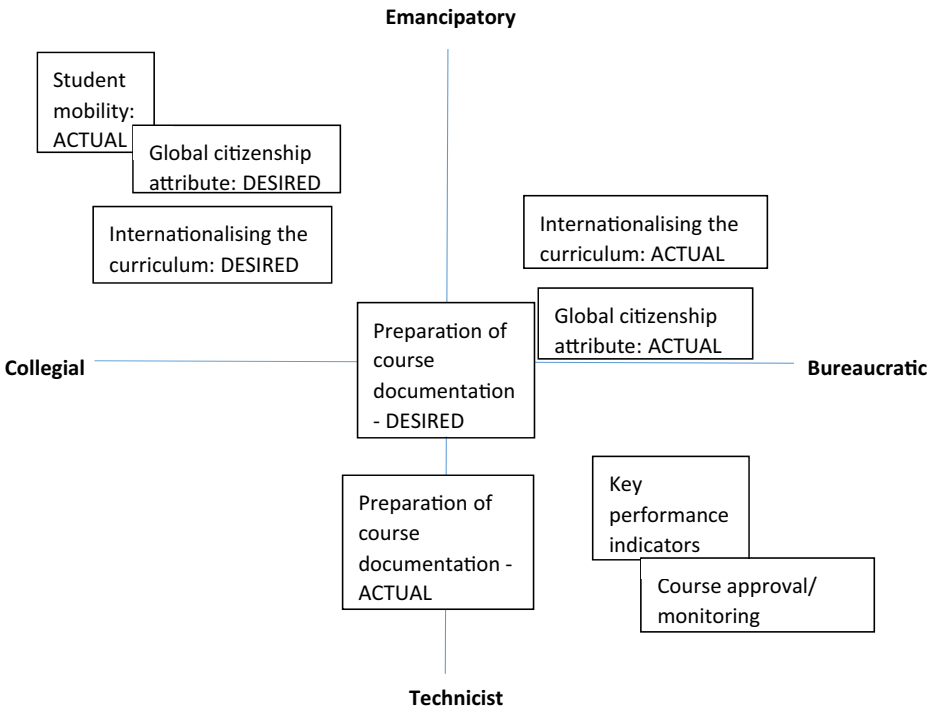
Emancipatory

Student mobility: ACTUAL

Global citizenship attribute: DESIRED

Internationalising the curriculum: DESIRED

Internationalising the curriculum: ACTUAL

Global citizenship attribute: ACTUAL

Collegial

Preparation of course documentation - DESIRED

Bureaucratic

Preparation of course documentation - ACTUAL

Key performance indicators

Course approval/ monitoring

Technicist